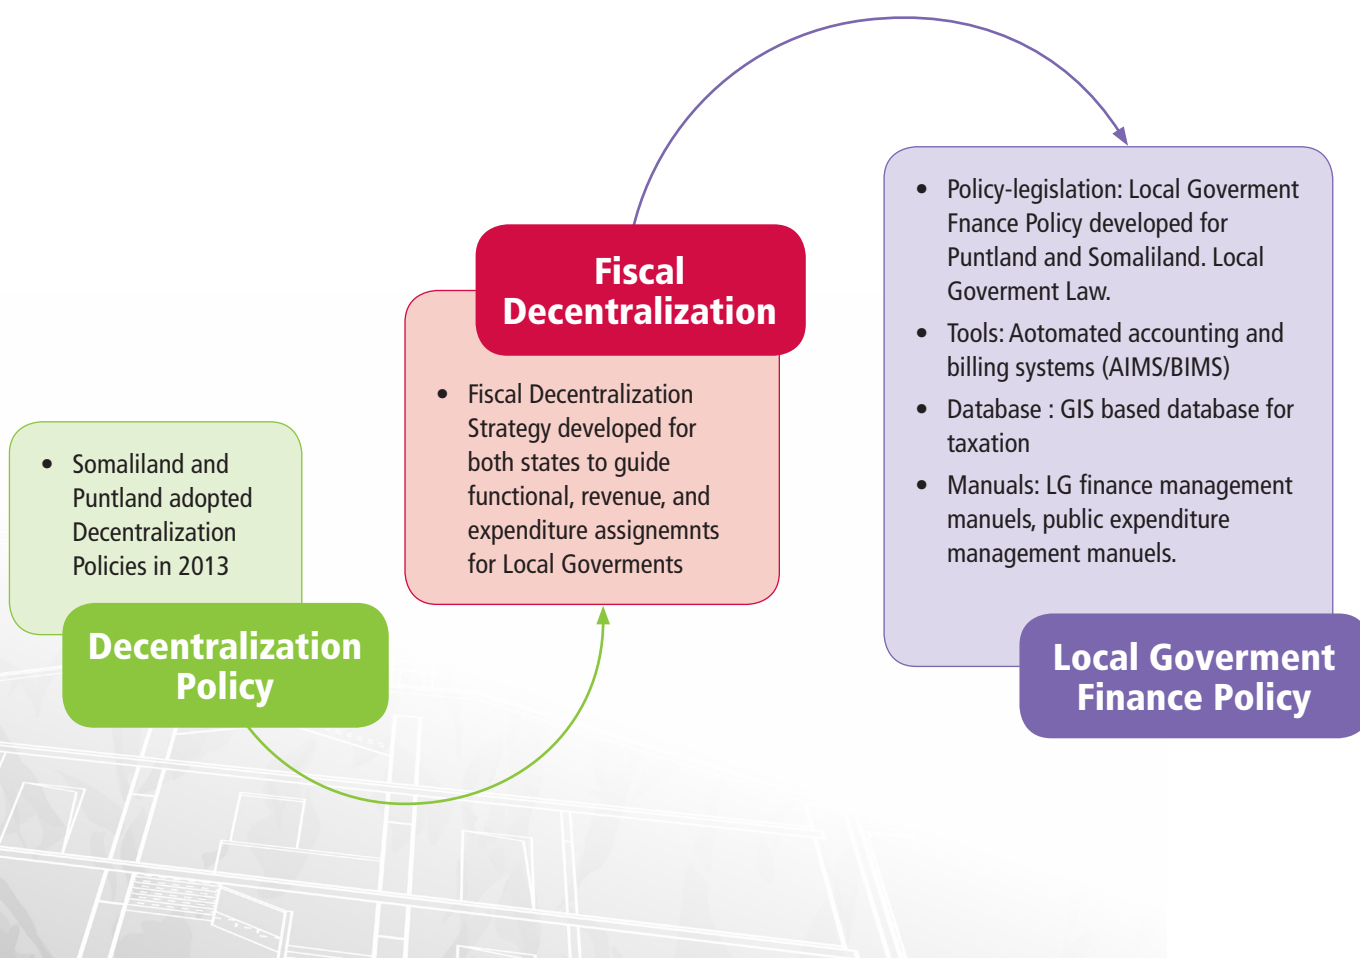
- Somaliland and Puntland adopted Decentralization Policies in 2013

Decentralization Policy

Fiscal Decentralization

- Fiscal Decentralization Strategy developed for both states to guide functional, revenue, and expenditure assignemnts for Local Goverments

- Policy-legislation: Local Goverment Fnance Policy developed for Puntland and Somaliland. Local Goverment Law.
- Tools: Aotomated accounting and billing systems (AIMS/BIMS)
- Database : GIS based database for taxation
- Manuals: LG finance management manuels, public expenditure management manuels.

Local Goverment Finance Policy